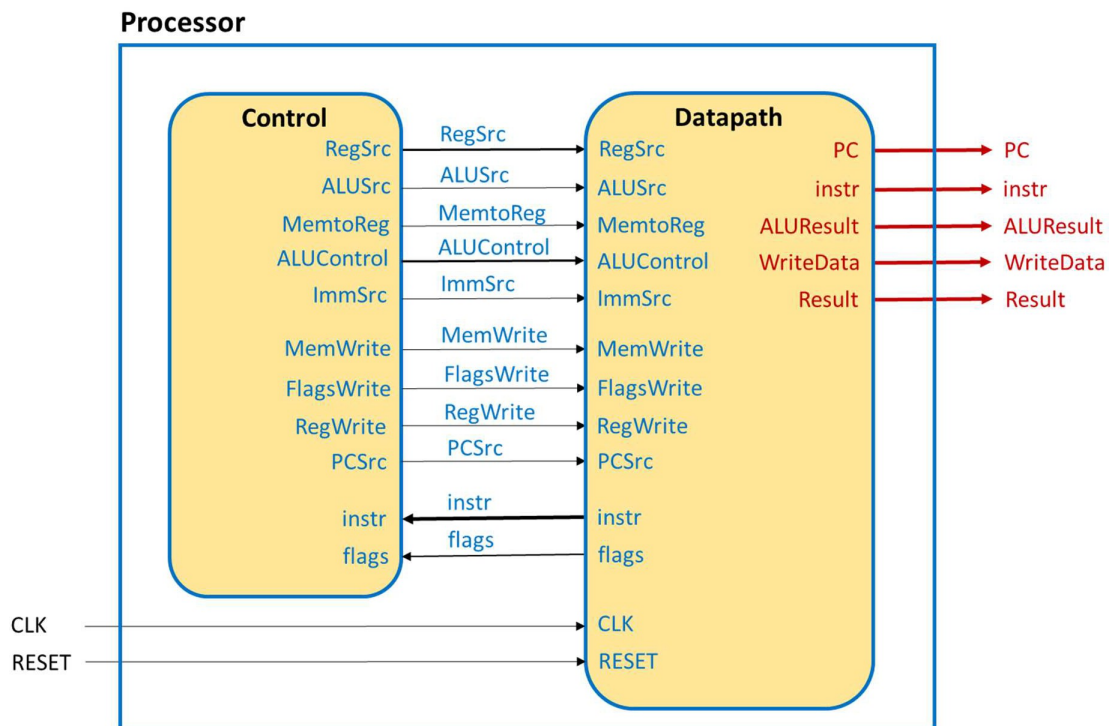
Processor

Control
RegSrc
ALUSrc
MemtoReg
ALUControl
ImmSrc
MemWrite
FlagsWrite
RegWrite
PCSrc
instr
flags

RegSrc
ALUSrc
MemtoReg
ALUControl
ImmSrc
MemWrite
FlagsWrite
RegWrite
PCSrc
instr
flags

Datapath
RegSrc
ALUSrc
MemtoReg
ALUControl
ImmSrc
MemWrite
FlagsWrite
RegWrite
PCSrc
instr
flags
CLK
RESET

PC
instr
ALUResult
WriteData
Result

PC
instr
ALUResult
WriteData
Result

CLK
RESET